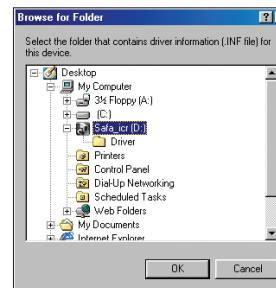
Browse for Folder

?

Select the folder that contains driver information (.INF file) for this device.

Desktop
My Computer
3½ Floppy (A:)
(C:)
Safa_icr (D:)
Driver
Printers
Control Panel
Dial-Up Networking
Scheduled Tasks
Web Folders
My Documents
Internet Explorer

OK

Cancel